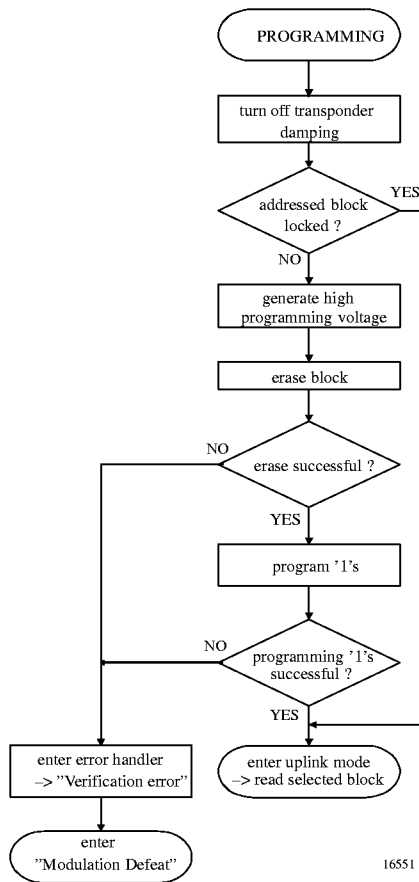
PROGRAMMING

turn off transponder damping

addressed block locked ?

YES

NO

generate high programming voltage

erase block

NO

erase successful ?

YES

program '1's

NO

programming '1's successful ?

YES

enter error handler –> "Verification error"

enter uplink mode –> read selected block

enter "Modulation Defeat"

16551